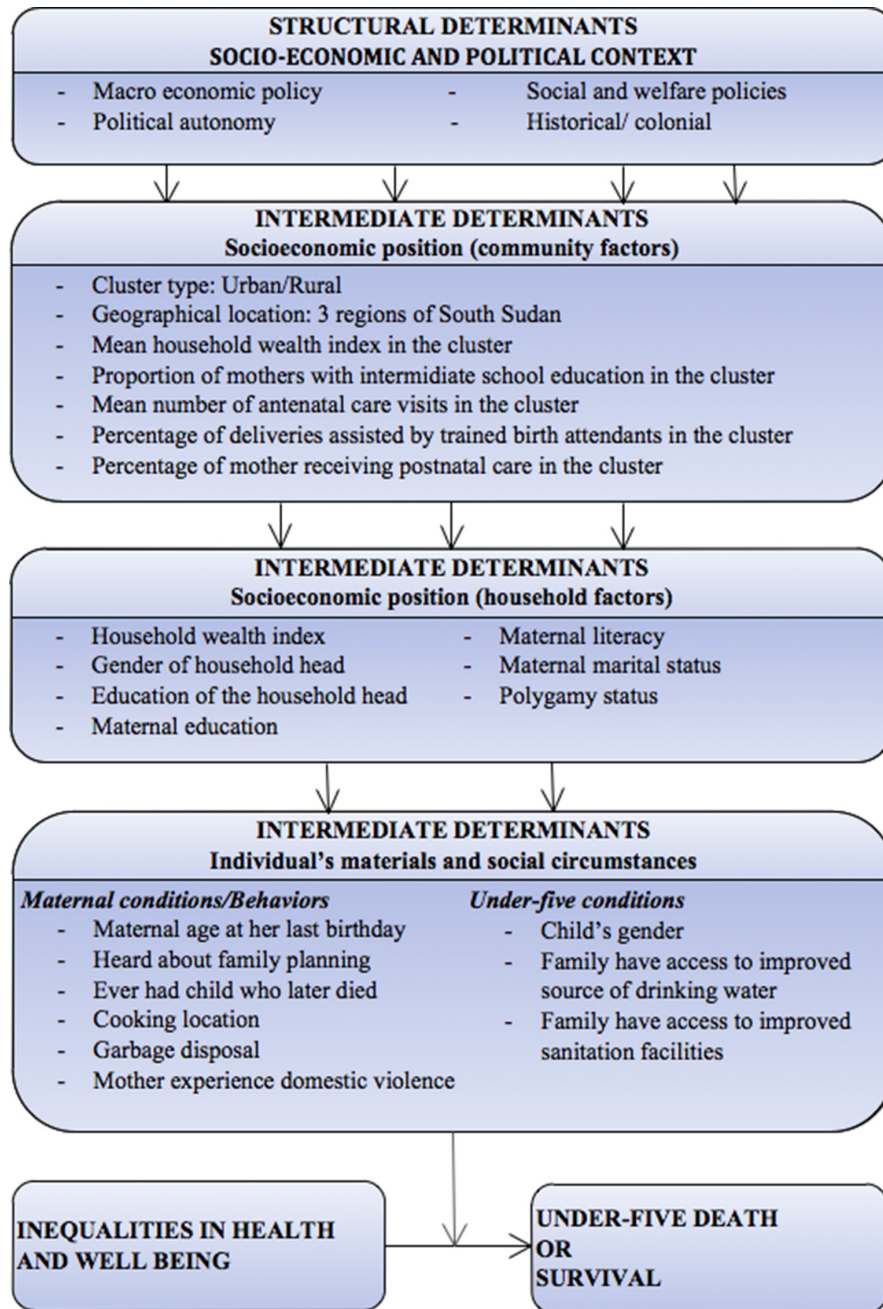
STRUCTURAL DETERMINANTS
SOCIO-ECONOMIC AND POLITICAL CONTEXT

- Macro economic policy
- Political autonomy

- Social and welfare policies
- Historical/ colonial

INTERMEDIATE DETERMINANTS
Socioeconomic position (community factors)

- Cluster type: Urban/Rural
- Geographical location: 3 regions of South Sudan
- Mean household wealth index in the cluster
- Proportion of mothers with intermidiate school education in the cluster
- Mean number of antenatal care visits in the cluster
- Percentage of deliveries assisted by trained birth attendants in the cluster
- Percentage of mother receiving postnatal care in the cluster

INTERMEDIATE DETERMINANTS
Socioeconomic position (household factors)

- Household wealth index
- Gender of household head
- Education of the household head
- Maternal education

- Maternal literacy
- Maternal marital status
- Polygamy status

INTERMEDIATE DETERMINANTS
Individual's materials and social circumstances

*Maternal conditions/Behaviors*
- Maternal age at her last birthday
- Heard about family planning
- Ever had child who later died
- Cooking location
- Garbage disposal
- Mother experience domestic violence

*Under-five conditions*
- Child's gender
- Family have access to improved source of drinking water
- Family have access to improved sanitation facilities

INEQUALITIES IN HEALTH AND WELL BEING

UNDER-FIVE DEATH
OR
SURVIVAL